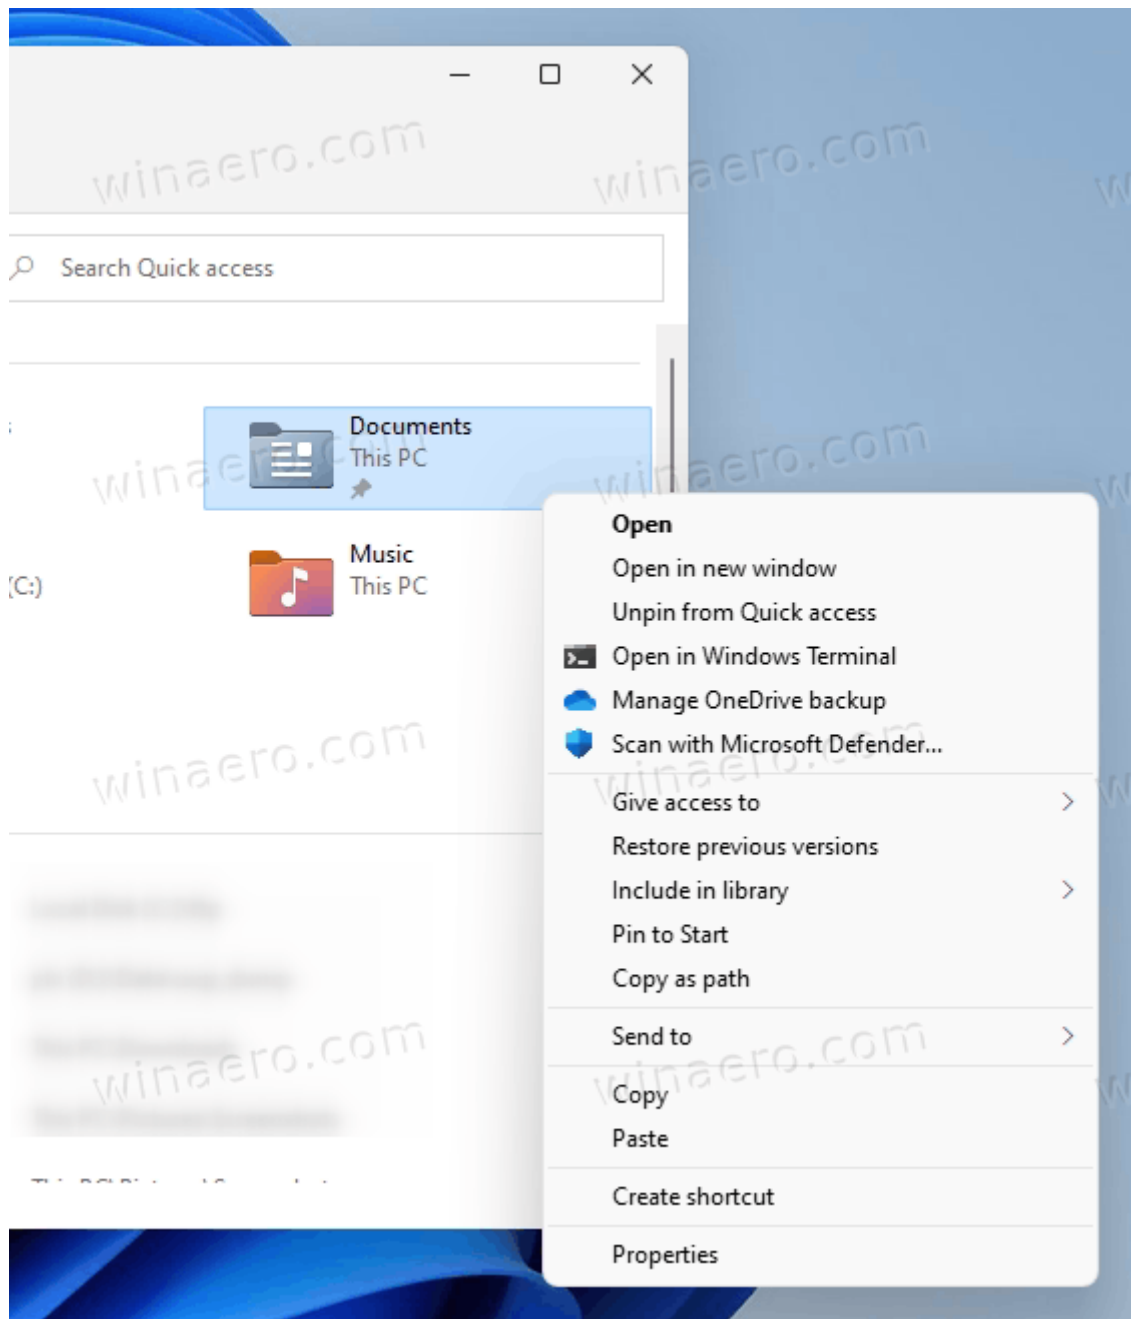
winaero.com
winaero.com

Search Quick access

Documents
This PC

(C:)

Music
This PC

winaero.com

Open
Open in new window
Unpin from Quick access
Open in Windows Terminal
Manage OneDrive backup
Scan with Microsoft Defender...
Give access to
Restore previous versions
Include in library
Pin to Start
Copy as path
Send to
Copy
Paste
Create shortcut
Properties

winaero.com
winaero.com
winaero.com

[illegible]
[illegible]
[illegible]
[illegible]
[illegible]